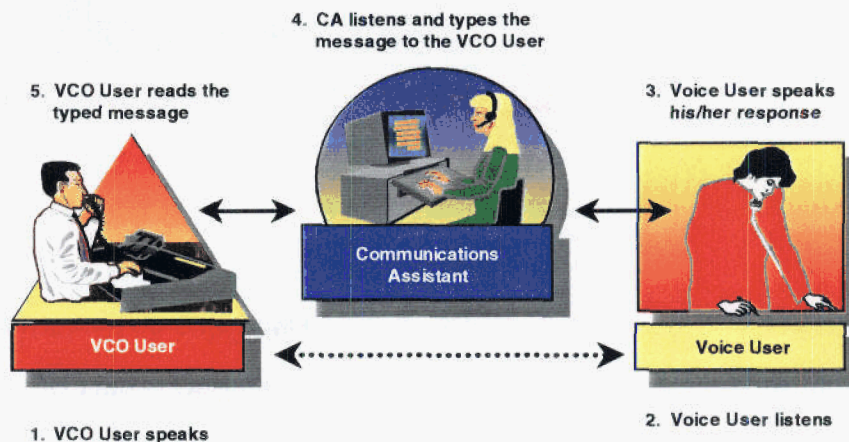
4. CA listens and types the message to the VCO User

5. VCO User reads the typed message

3. Voice User speaks his/her response

Communications Assistant

VCO User

Voice User

1. VCO User speaks

2. Voice User listens